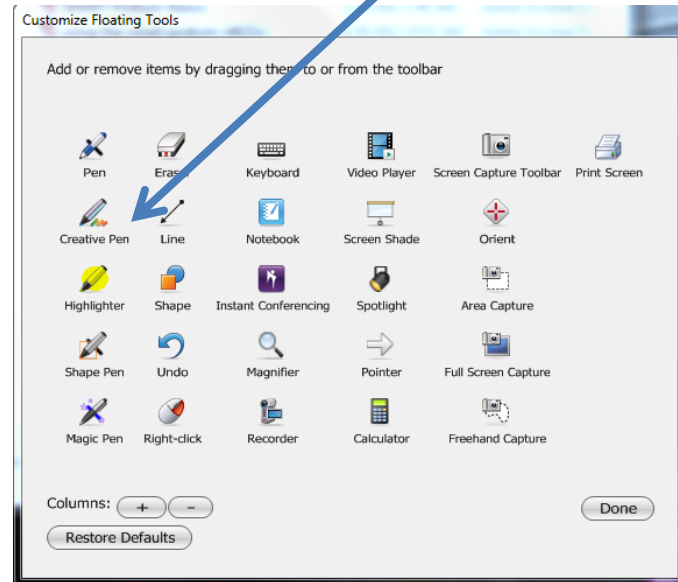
Customize Floating Tools

Add or remove items by dragging them to or from the toolbar

Pen
Eraser
Keyboard
Video Player
Screen Capture Toolbar
Print Screen

Creative Pen
Line
Notebook
Screen Shade
Orient

Highlighter
Shape
Instant Conferencing
Spotlight
Area Capture

Shape Pen
Undo
Magnifier
Pointer
Full Screen Capture

Magic Pen
Right-click
Recorder
Calculator
Freehand Capture

Columns: + −

Done

Restore Defaults